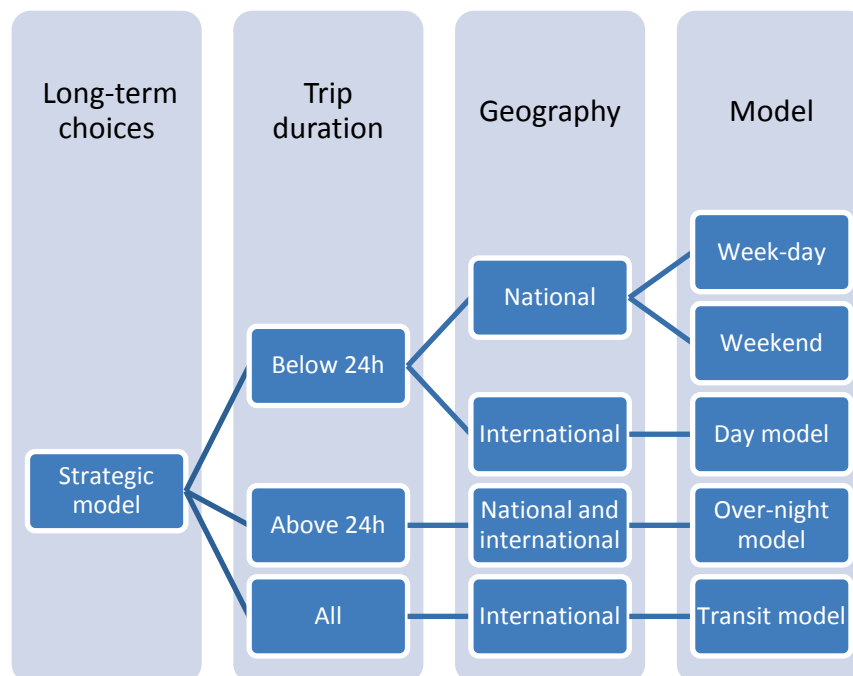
Long-term choices

Trip duration

Geography

Model

Strategic model

Below 24h

Above 24h

All

National

International

National and international

International

Week-day

Weekend

Day model

Over-night model

Transit model